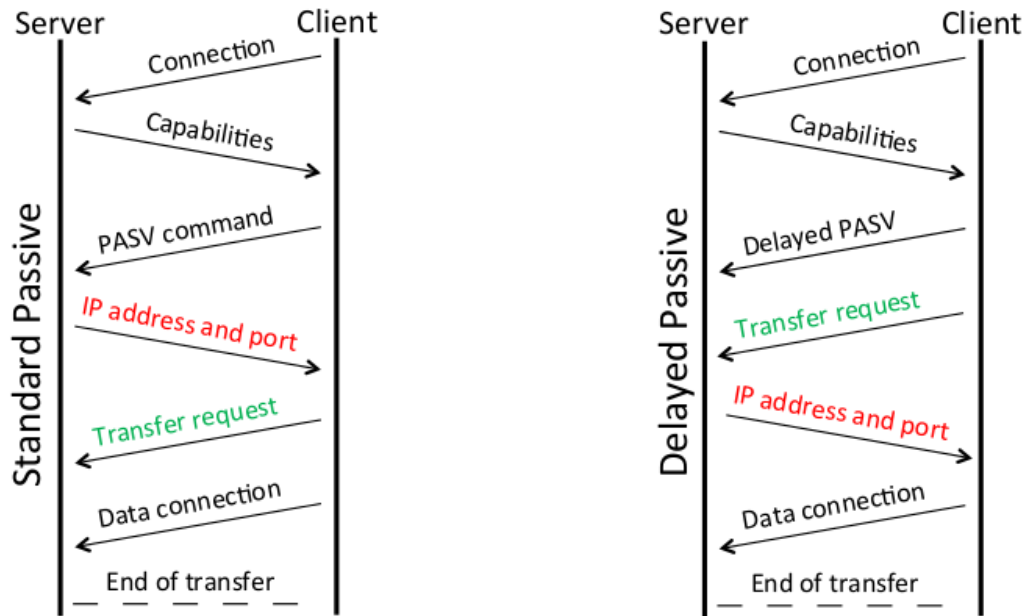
Server

Client

Standard Passive

Connection

Capabilities

PASV command

IP address and port

Transfer request

Data connection

End of transfer

Server

Client

Delayed Passive

Connection

Capabilities

Delayed PASV

Transfer request

IP address and port

Data connection

End of transfer